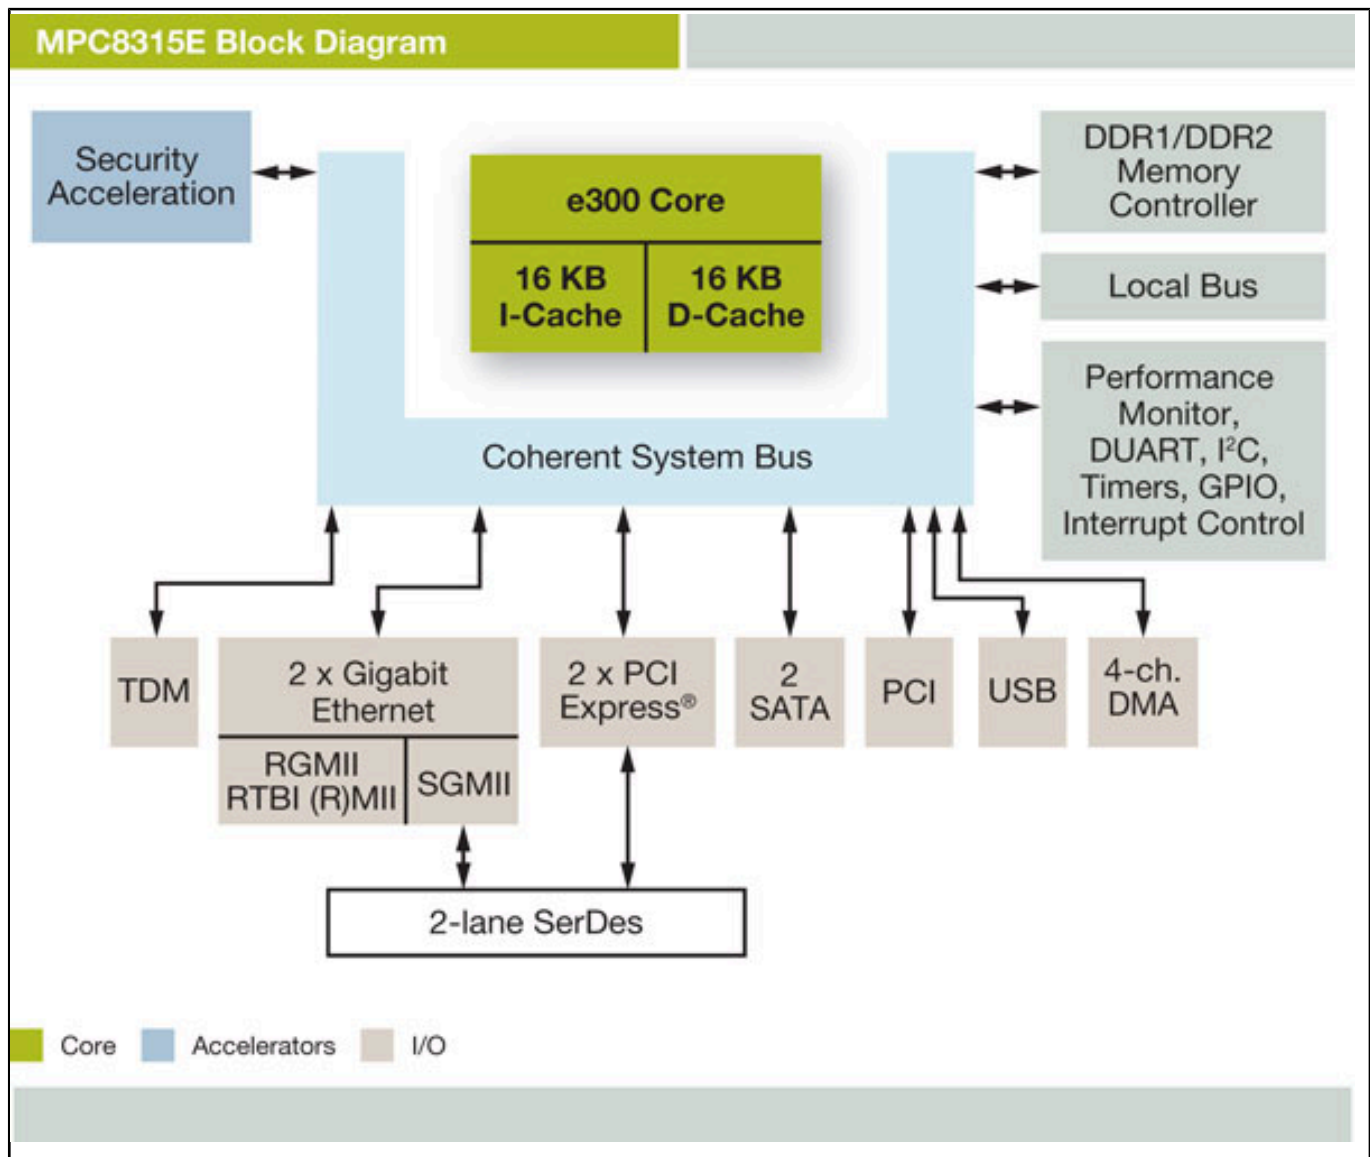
MPC8315E Block Diagram

Security Acceleration

e300 Core

16 KB I-Cache

16 KB D-Cache

DDR1/DDR2 Memory Controller

Local Bus

Performance Monitor, DUART, I$^2$C, Timers, GPIO, Interrupt Control

Coherent System Bus

TDM

2 x Gigabit Ethernet

RGMII RTBI (R)MII

SGMII

2 x PCI Express®

2 SATA

PCI

USB

4-ch. DMA

2-lane SerDes

Core

Accelerators

I/O